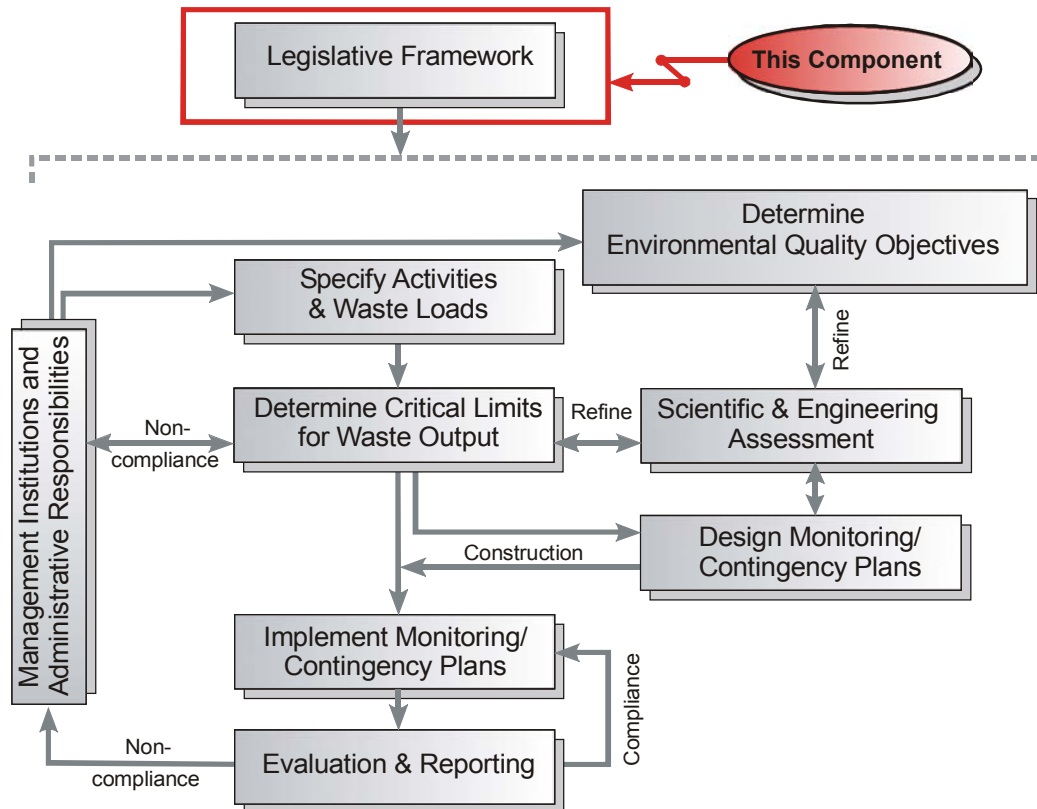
Legislative Framework

This Component

Determine Environmental Quality Objectives

Specify Activities & Waste Loads

Management Institutions and Administrative Responsibilities

Refine

Non-compliance

Determine Critical Limits for Waste Output

Refine

Scientific & Engineering Assessment

Construction

Design Monitoring/ Contingency Plans

Implement Monitoring/ Contingency Plans

Compliance

Non-compliance

Evaluation & Reporting